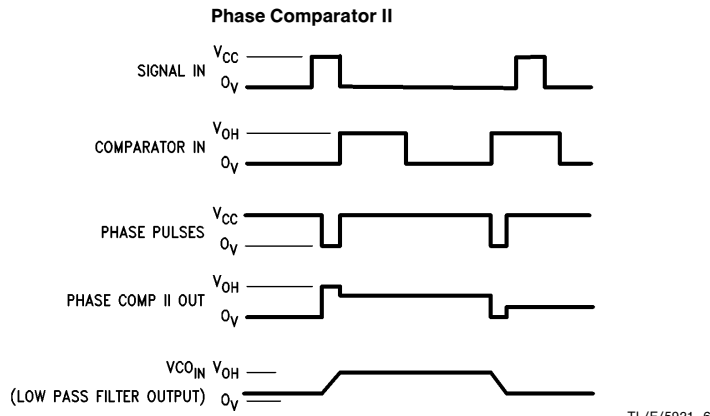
Phase Comparator II

SIGNAL IN $V_{CC}$ $0_V$

COMPARATOR IN $V_{OH}$ $0_V$

PHASE PULSES $V_{CC}$ $0_V$

PHASE COMP II OUT $V_{OH}$ $0_V$

$VCO_{IN}$ $V_{OH}$
(LOW PASS FILTER OUTPUT) $0_V$

TL/F/5921–6